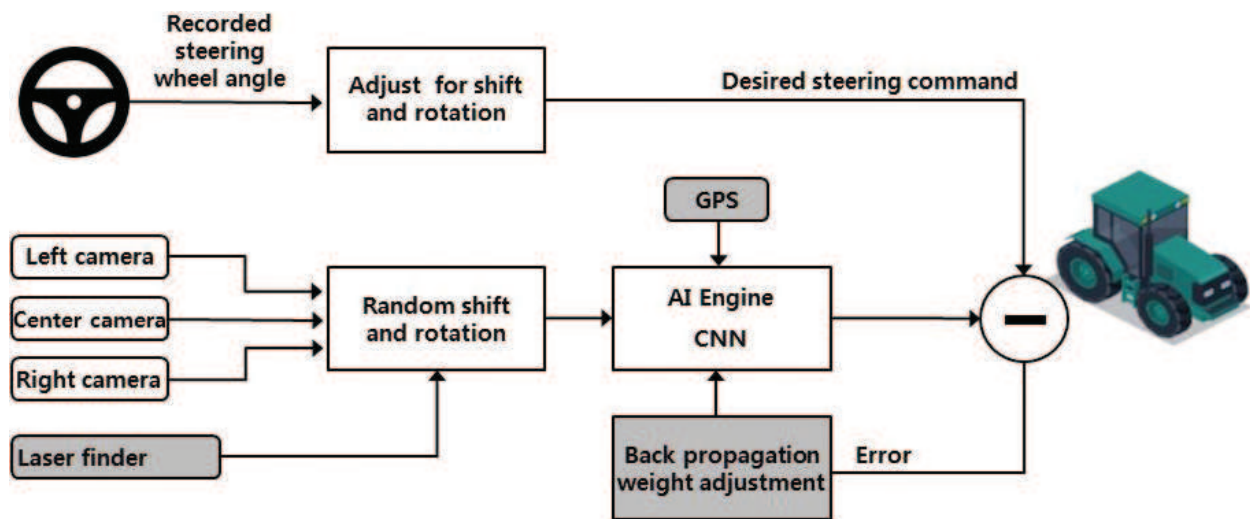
Recorded steering wheel angle

Adjust for shift and rotation

Desired steering command

GPS

Left camera

Center camera

Right camera

Random shift and rotation

AI Engine
CNN

Laser finder

Back propagation weight adjustment

Error